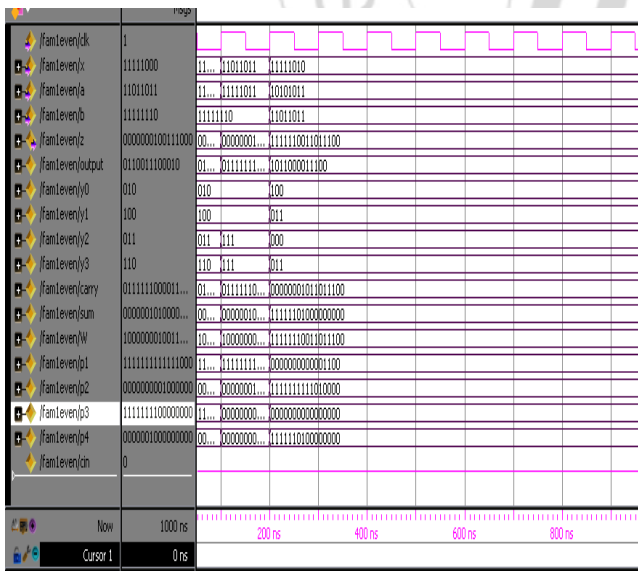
Msgs

/fam1even/clk 1
/fam1even/x 11111000 11... 11011011 11111010
/fam1even/a 11011011 11... 11111011 10101011
/fam1even/b 11111110 11111110 11011011
/fam1even/z 0000000100111000 00... 00000001... 1111110011011100
/fam1even/output 0110011100010 01... 01111111... 1011000011100
/fam1even/y0 010 010 100
/fam1even/y1 100 100 011
/fam1even/y2 011 011 111 000
/fam1even/y3 110 110 111 011
/fam1even/carry 0111111000011... 01... 01111110... 0000000101101100
/fam1even/sum 0000001010000... 00... 00000010... 1111110100000000
/fam1even/W 1000000010011... 10... 10000000... 1111110011011100
/fam1even/p1 1111111111111000 11... 11111111... 0000000000001100
/fam1even/p2 0000000001000000 00... 00000001... 1111111111010000
/fam1even/p3 1111111100000000 11... 00000000... 0000000000000000
/fam1even/p4 0000001000000000 00... 00000000... 1111110100000000
/fam1even/cin 0

Now 1000 ns
Cursor 1 0 ns

200 ns 400 ns 600 ns 800 ns